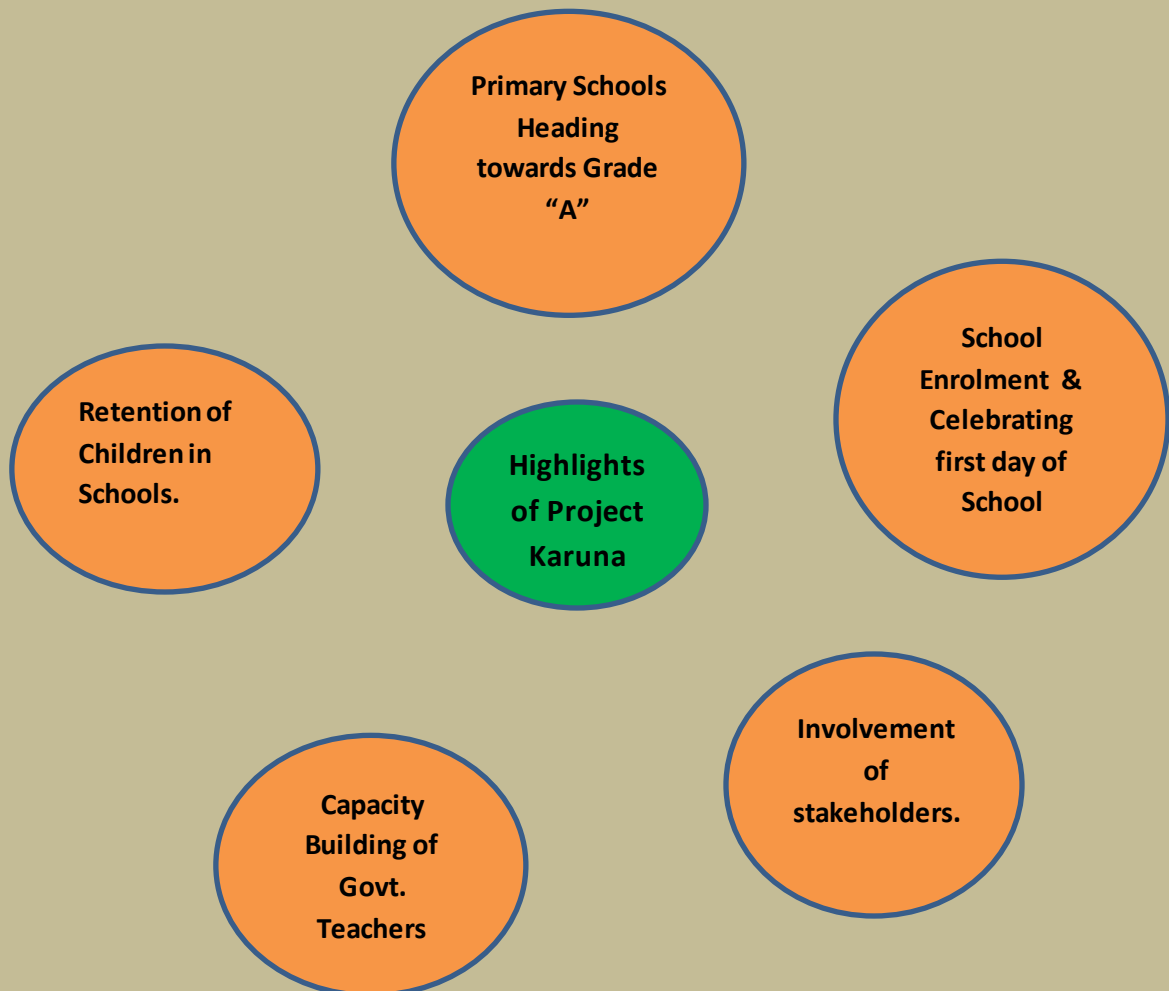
Primary Schools Heading towards Grade "A"

School Enrolment & Celebrating first day of School

Retention of Children in Schools.

Highlights of Project Karuna

Involvement of stakeholders.

Capacity Building of Govt. Teachers